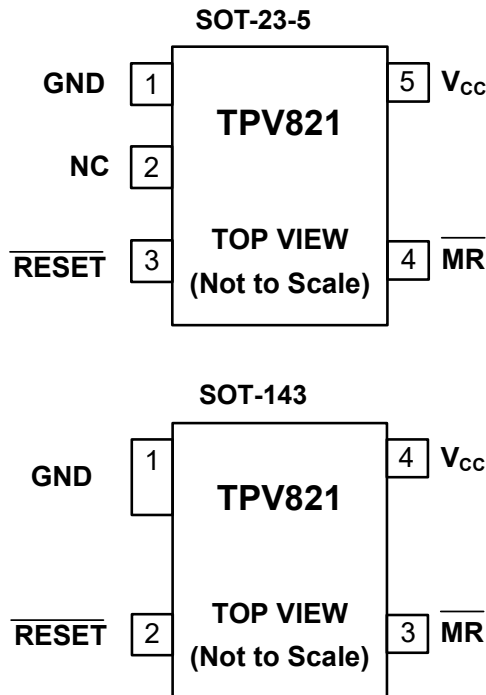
SOT-23-5

GND 1
NC 2
$\overline{\text{RESET}}$ 3

TPV821

TOP VIEW
(Not to Scale)

5 $V_{CC}$
4 $\overline{\text{MR}}$

SOT-143

GND 1
$\overline{\text{RESET}}$ 2

TPV821

TOP VIEW
(Not to Scale)

4 $V_{CC}$
3 $\overline{\text{MR}}$